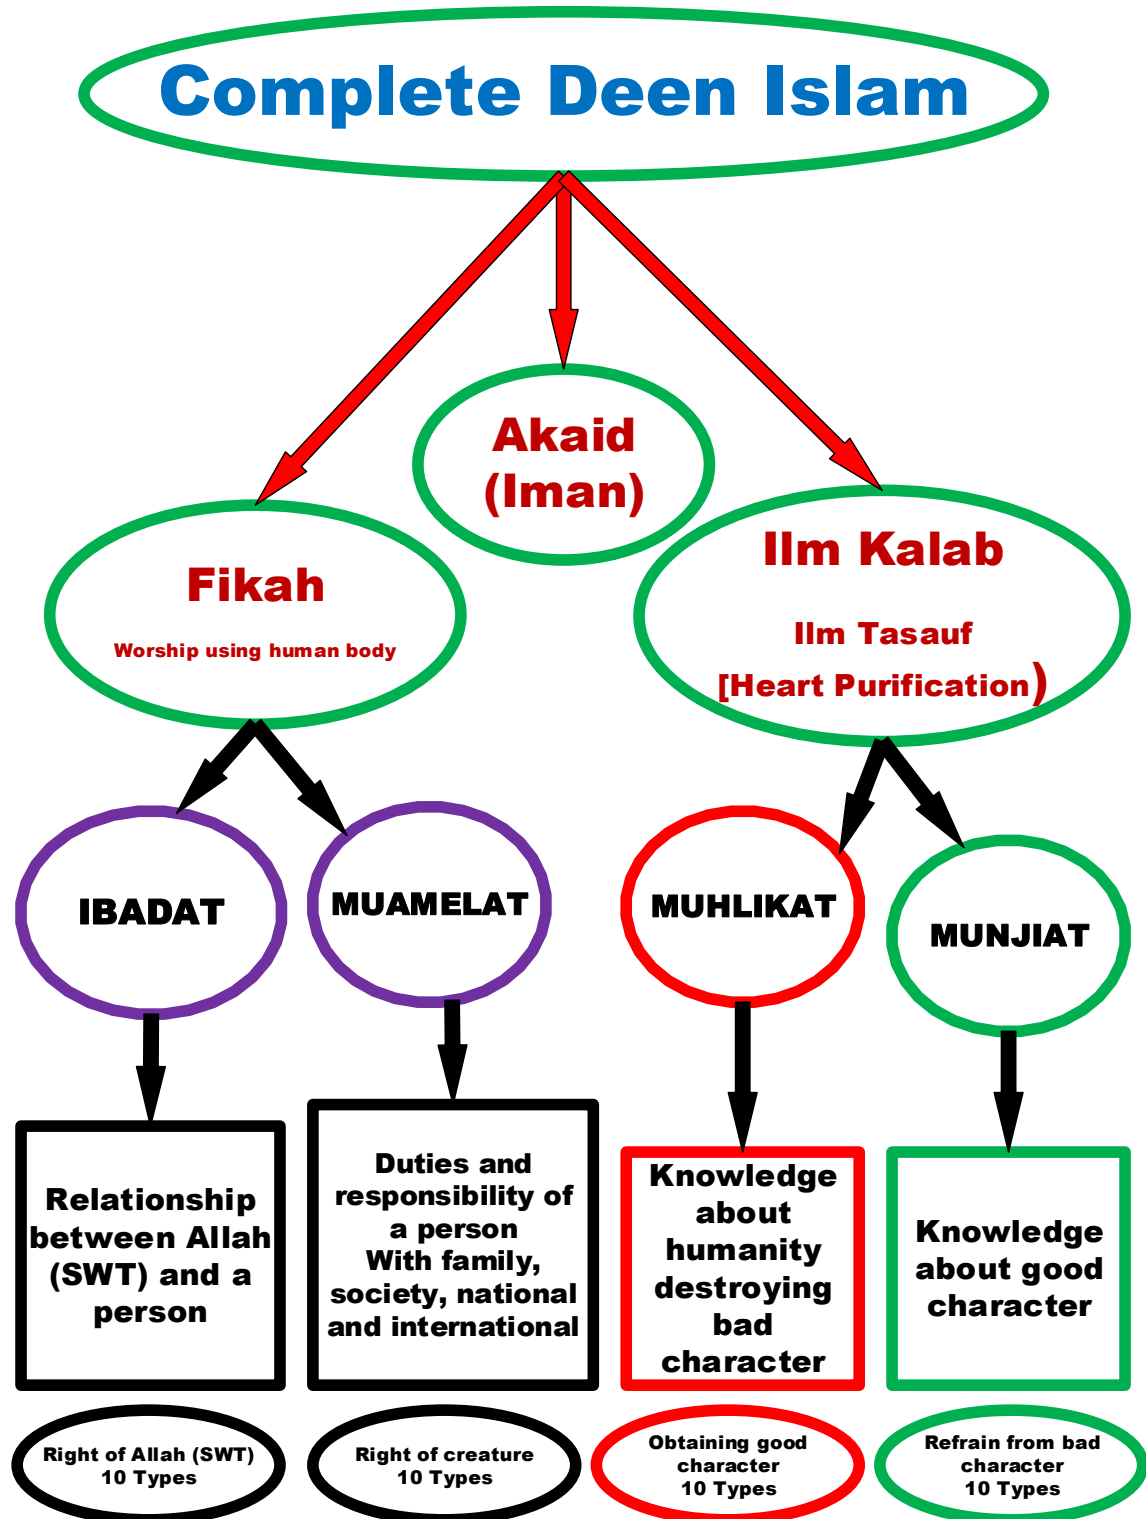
Complete Deen Islam

Akaid (Iman)

Fikah

Worship using human body

Ilm Kalab

Ilm Tasauf

[Heart Purification)

IBADAT

MUAMELAT

MUHLIKAT

MUNJIAT

Relationship between Allah (SWT) and a person

Duties and responsibility of a person With family, society, national and international

Knowledge about humanity destroying bad character

Knowledge about good character

Right of Allah (SWT) 10 Types

Right of creature 10 Types

Obtaining good character 10 Types

Refrain from bad character 10 Types